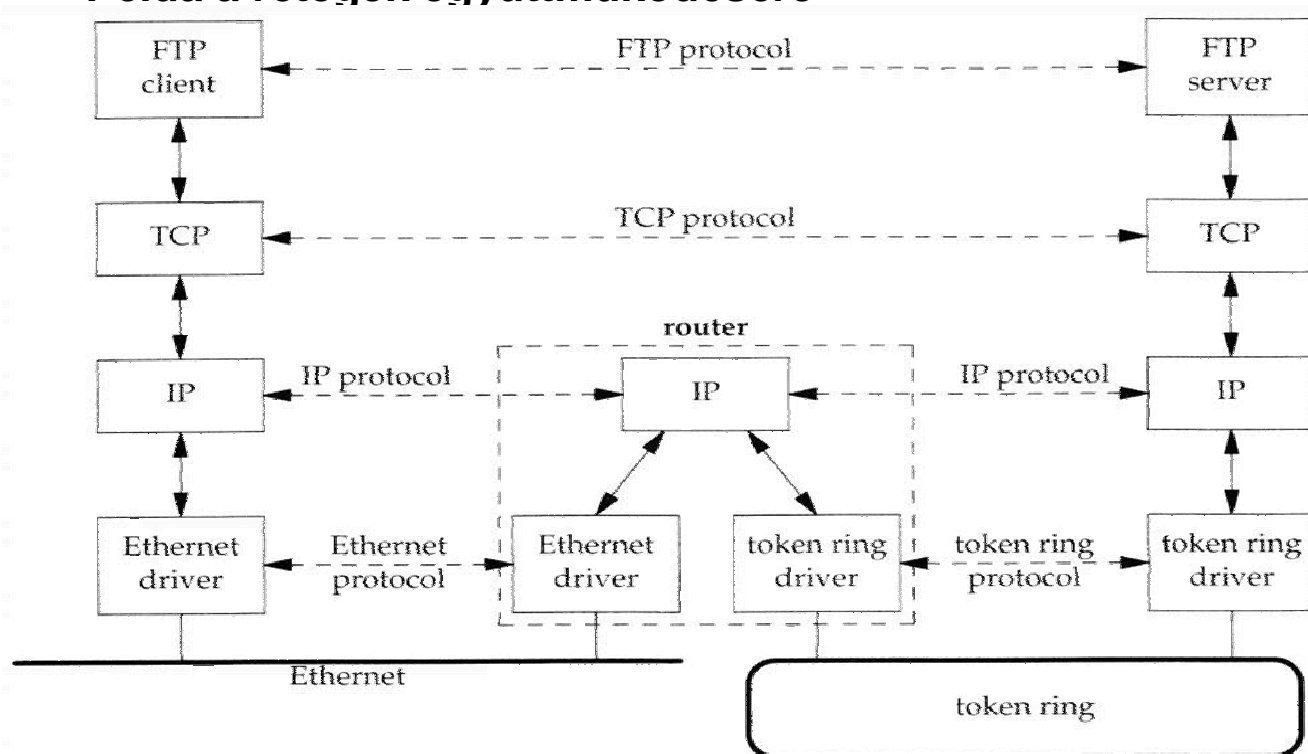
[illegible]

FTP client

FTP protocol

FTP server

TCP

TCP protocol

TCP

router

IP

IP protocol

IP

IP protocol

IP

Ethernet driver

Ethernet protocol

Ethernet driver

token ring driver

token ring protocol

token ring driver

Ethernet

token ring